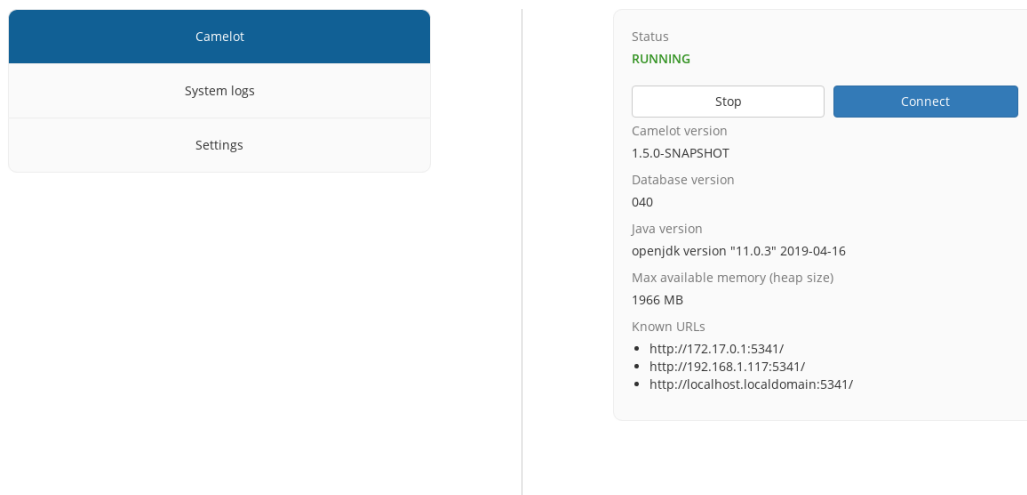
Camelot

System logs

Settings

Status
RUNNING

Stop
Connect

Camelot version
1.5.0-SNAPSHOT

Database version
040

Java version
openjdk version "11.0.3" 2019-04-16

Max available memory (heap size)
1966 MB

Known URLs
- http://172.17.0.1:5341/
- http://192.168.1.117:5341/
- http://localhost.localdomain:5341/